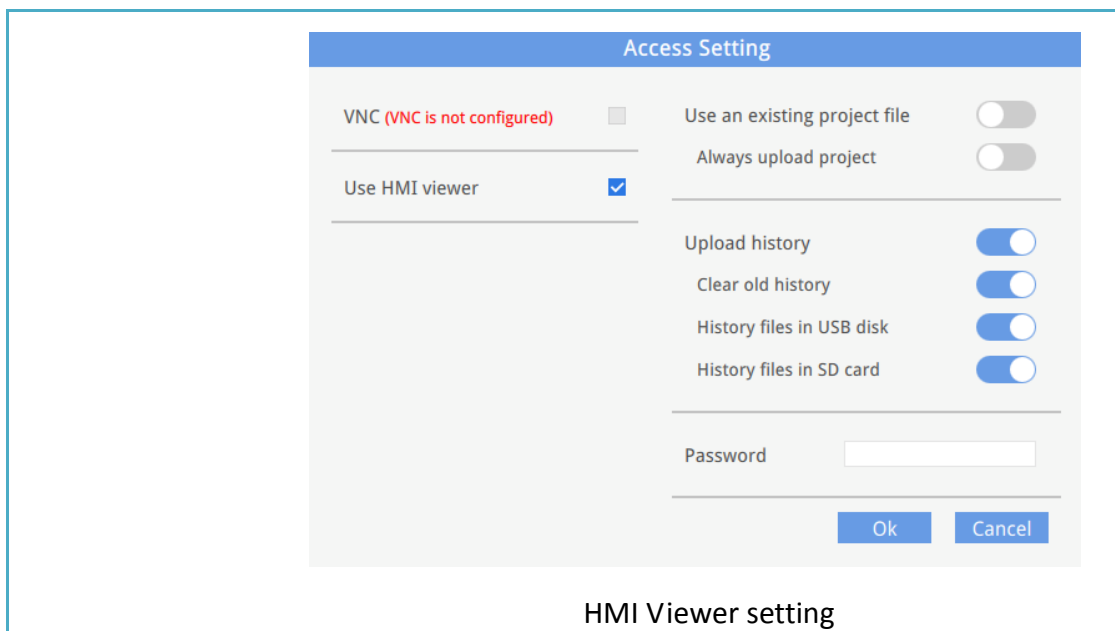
Access Setting

VNC (VNC is not configured)

Use HMI viewer

Use an existing project file

Always upload project

Upload history

Clear old history

History files in USB disk

History files in SD card

Password

Ok

Cancel

HMI Viewer setting